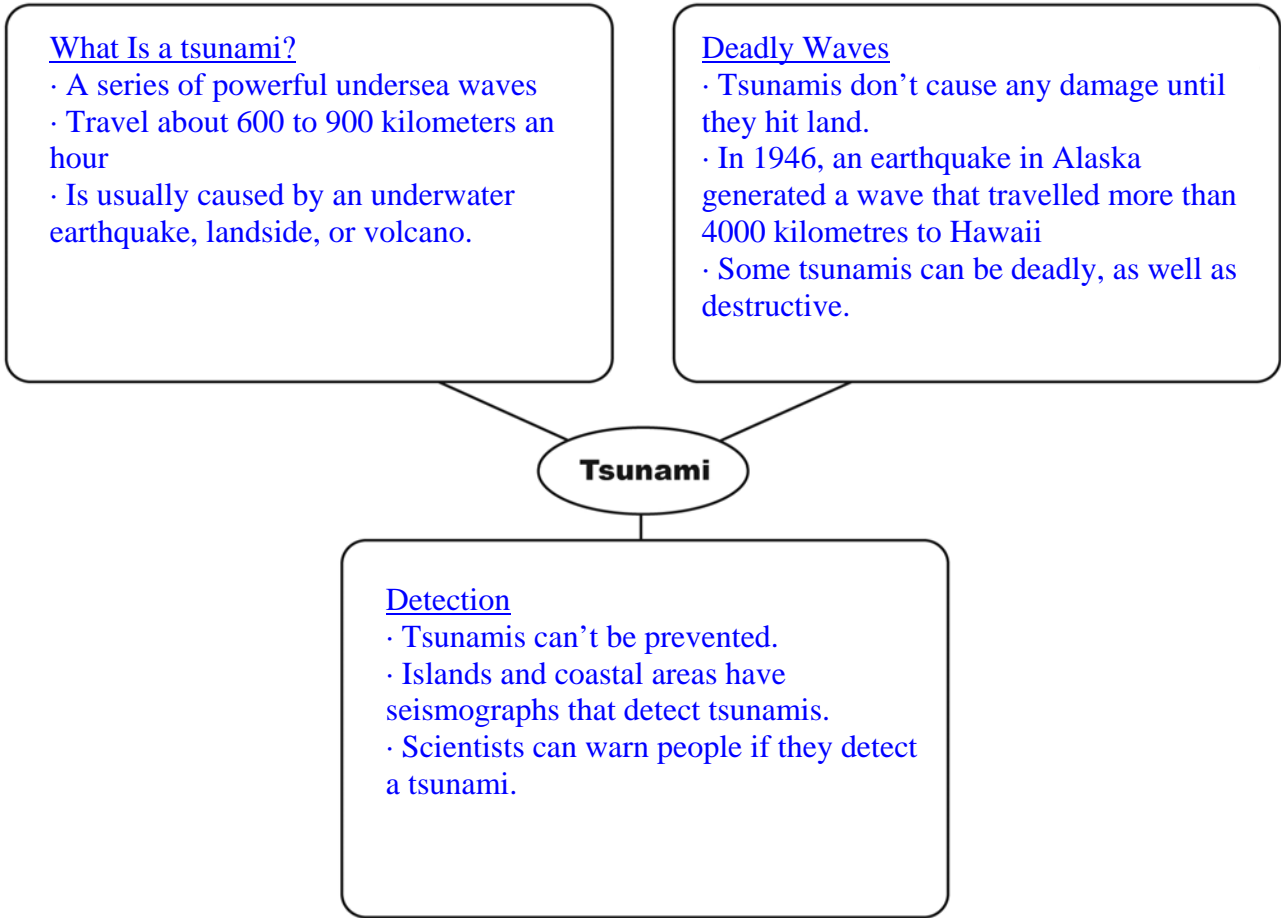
What Is a tsunami?
· A series of powerful undersea waves
· Travel about 600 to 900 kilometers an hour
· Is usually caused by an underwater earthquake, landside, or volcano.

Deadly Waves
· Tsunamis don't cause any damage until they hit land.
· In 1946, an earthquake in Alaska generated a wave that travelled more than 4000 kilometres to Hawaii
· Some tsunamis can be deadly, as well as destructive.

Tsunami

Detection
· Tsunamis can't be prevented.
· Islands and coastal areas have seismographs that detect tsunamis.
· Scientists can warn people if they detect a tsunami.